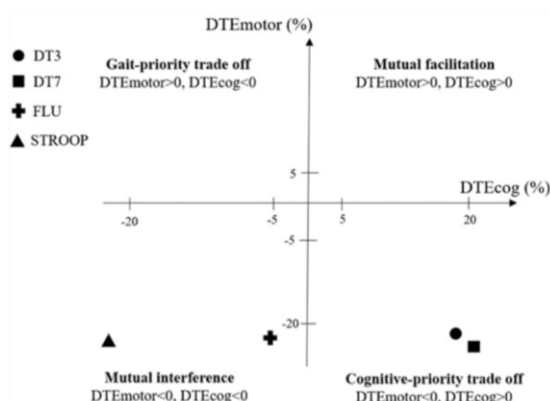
DTEmotor (%)

DT3
DT7
FLU
STROOP

Gait-priority trade off
DTEmotor>0, DTEcog<0

Mutual facilitation
DTEmotor>0, DTEcog>0

5

DTEcog (%)

-20

-5

5

20

-5

-20

Mutual interference
DTEmotor<0, DTEcog<0

Cognitive-priority trade off
DTEmotor<0, DTEcog>0